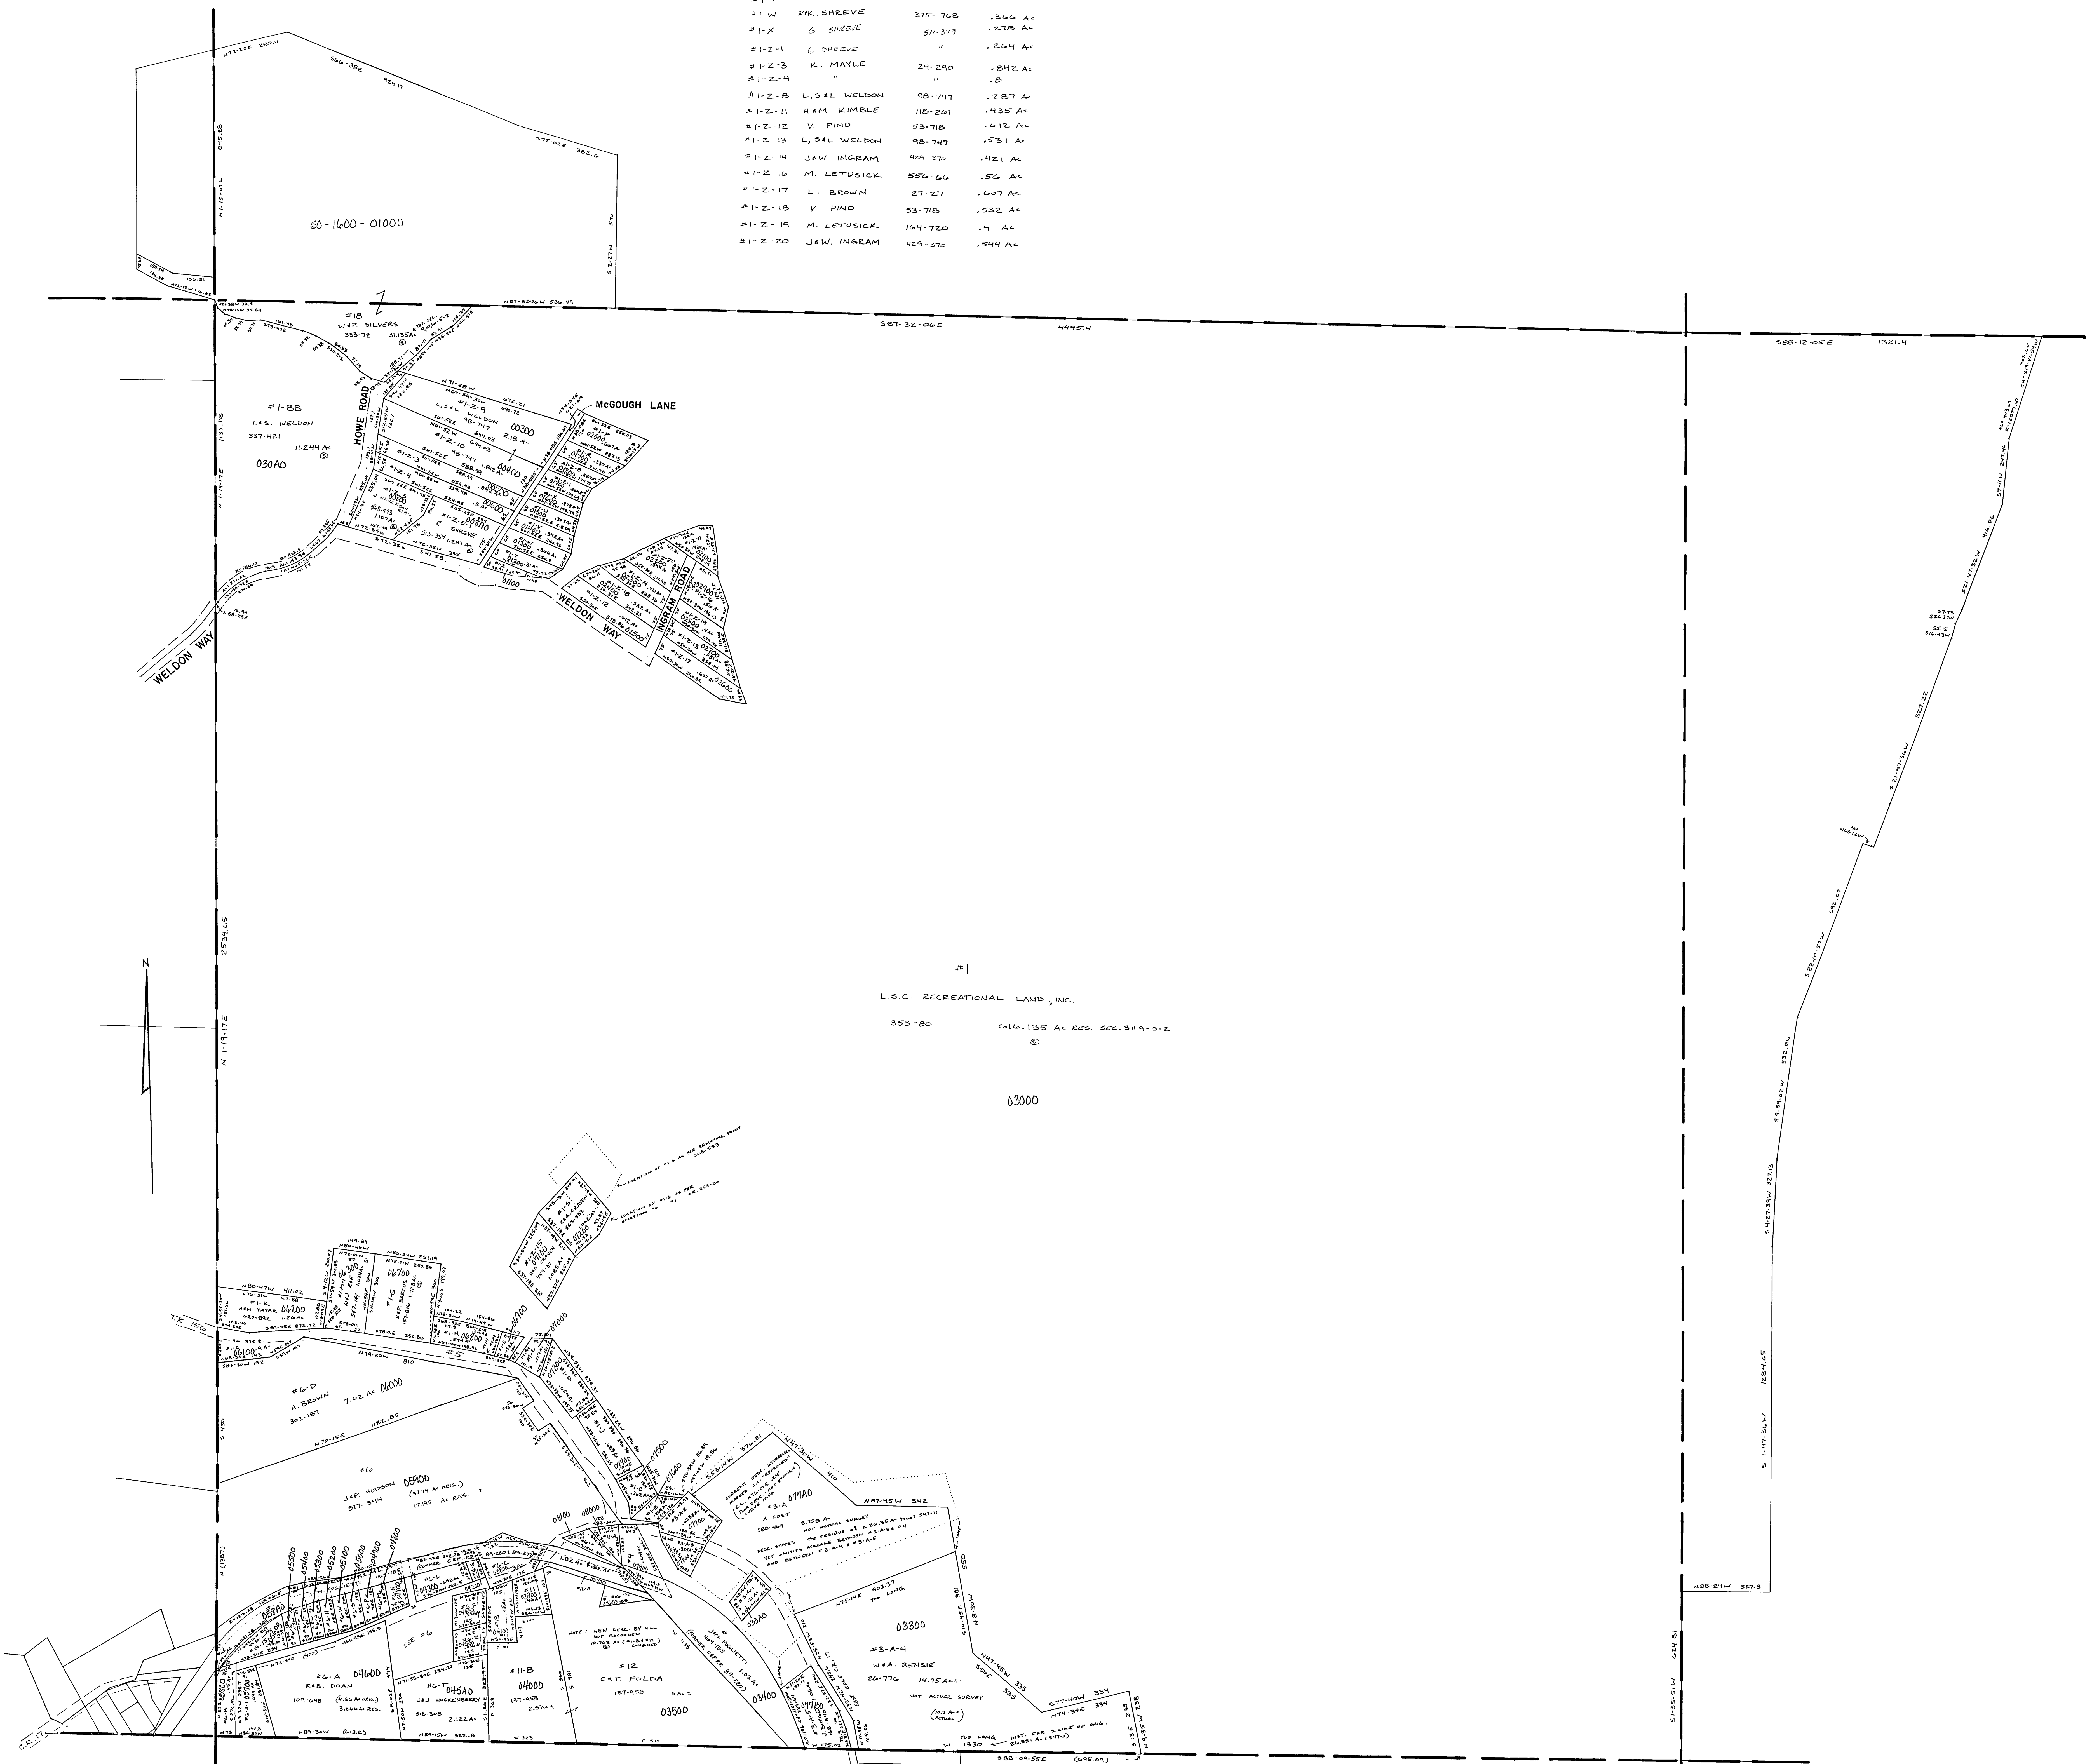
| | | | |
|---|---|---|---|
| #1-W | R.K. SHREVE | 375-768 | .366 Ac |
| #1-X | G SHREVE | 511-379 | .278 Ac |
| #1-Z-1 | G SHREVE | " | .264 Ac |
| #1-Z-3 | K. MAYLE | 24-290 | .842 Ac |
| #1-Z-4 | " | " | .8 |
| #1-Z-8 | L,S&L WELDON | 98-747 | .287 Ac |
| #1-Z-11 | H&M KIMBLE | 118-261 | .435 Ac |
| #1-Z-12 | V. PINO | 53-718 | .612 Ac |
| #1-Z-13 | L,S&L WELDON | 98-747 | .531 Ac |
| #1-Z-14 | J&W INGRAM | 429-370 | .421 Ac |
| #1-Z-16 | M. LETUSICK | 556-66 | .56 Ac |
| #1-Z-17 | L. BROWN | 27-27 | .607 Ac |
| #1-Z-18 | V. PINO | 53-718 | .532 Ac |
| #1-Z-19 | M. LETUSICK | 164-720 | .4 Ac |
| #1-Z-20 | J&W. INGRAM | 429-370 | .544 Ac |

50-1600-01000

S87-32-06E 4495.4

S88-12-05E 1321.4

#18 W&P. SILVERS 333-72 31.135Ac

#1-BB L&S. WELDON 337-421 11.244 Ac 030A0

HOWE ROAD

McGOUGH LANE

#1-Z-9 L,S&L WELDON 98-747 2.18 Ac 00300

#1-Z-10 00400

#1-Z-2 Z. SHREVE 513-359 1.287 Ac 01100

WELDON WAY

INGRAM ROAD

N 1-19-17E 2534.65

N

#1 L.S.C. RECREATIONAL LAND, INC. 353-80 616.135 Ac RES. SEC. 3#9-5-Z

03000

S 1-47-36W 1284.65

N88-24W 327.3

S1-35-51W 624.81

T.R. 156

#1-K KEN YAYER 06200 1.26 Ac

#1-G 06700

#5

#6-D A. BROWN 302-187 7.02 Ac 06000

#6 J&P. HUDSON 317-344 05900 (37.74 Ac orig.) 17.95 Ac RES.

#3-A A. COST 580-494 077A0

#6-A R&B. DOAN 109-648 04600 (4.56 Ac orig.) 3.80 Ac RES.

#6-T J&J HOCKENBERRY 518-308 2.122 Ac 045A0

#11-B 137-958 04000

#12 C&T. FOLDA 137-958 03500

03400

03300 #3-A-4 W&A. BENSIE 26-776 14.75 Ac NOT ACTUAL SURVEY

S88-09-55E

C.R. 173